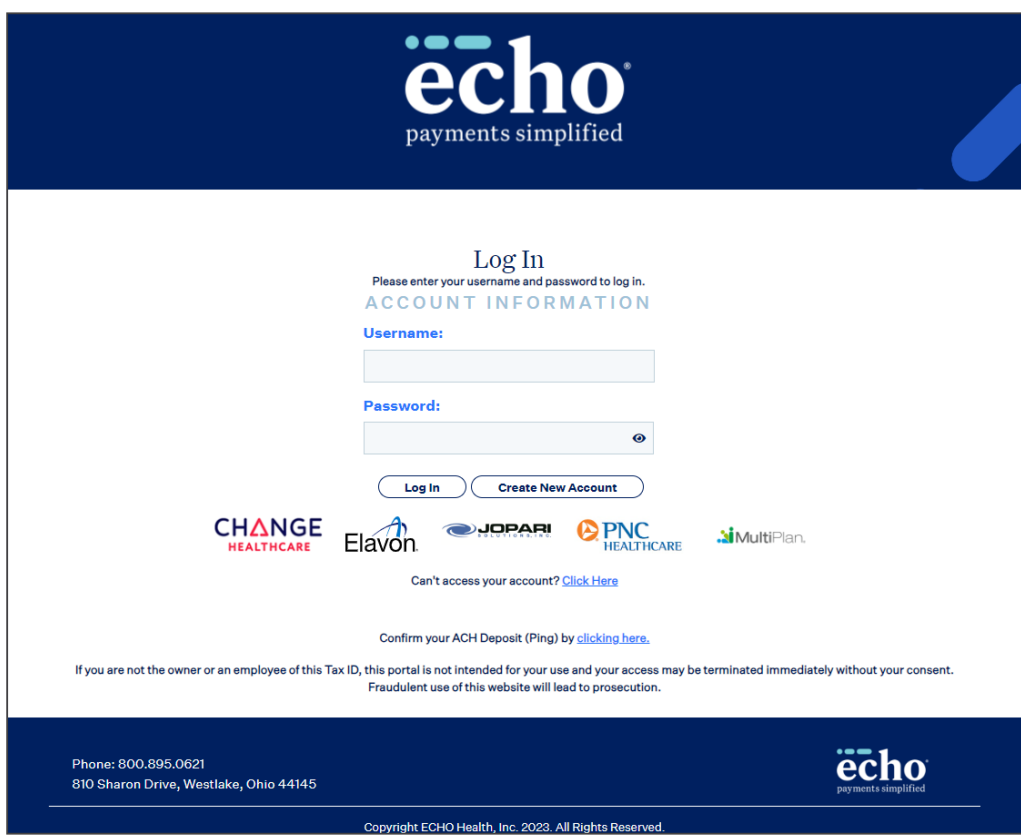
echo®
payments simplified

Log In
Please enter your username and password to log in.
ACCOUNT INFORMATION
Username:
Password:

Log In Create New Account

CHANGE HEALTHCARE Elavon JOPARI SOLUTIONS, INC. PNC HEALTHCARE MultiPlan.

Can't access your account? Click Here

Confirm your ACH Deposit (Ping) by clicking here.

If you are not the owner or an employee of this Tax ID, this portal is not intended for your use and your access may be terminated immediately without your consent. Fraudulent use of this website will lead to prosecution.

Phone: 800.895.0621
810 Sharon Drive, Westlake, Ohio 44145

echo®
payments simplified

Copyright ECHO Health, Inc. 2023. All Rights Reserved.